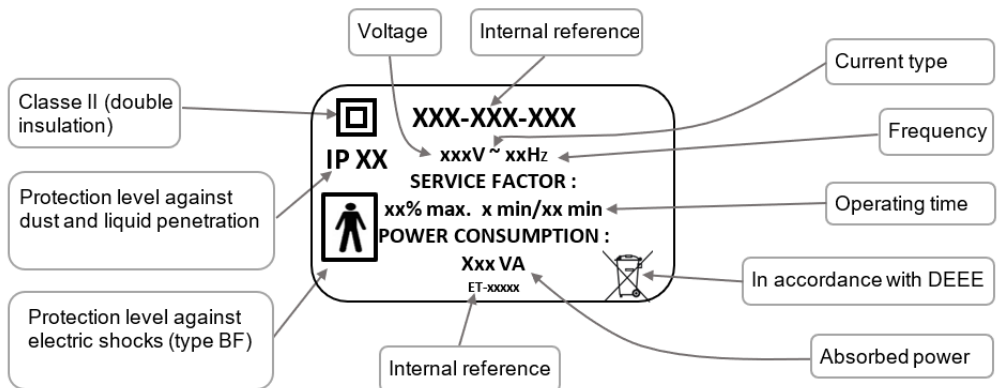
Voltage

Internal reference

Current type

Classe II (double insulation)

XXX-XXX-XXX

Frequency

IP XX

xxxV ~ xxHz

SERVICE FACTOR :

Protection level against dust and liquid penetration

xx% max. x min/xx min

Operating time

POWER CONSUMPTION :

Xxx VA

In accordance with DEEE

ET-xxxxx

Protection level against electric shocks (type BF)

Internal reference

Absorbed power